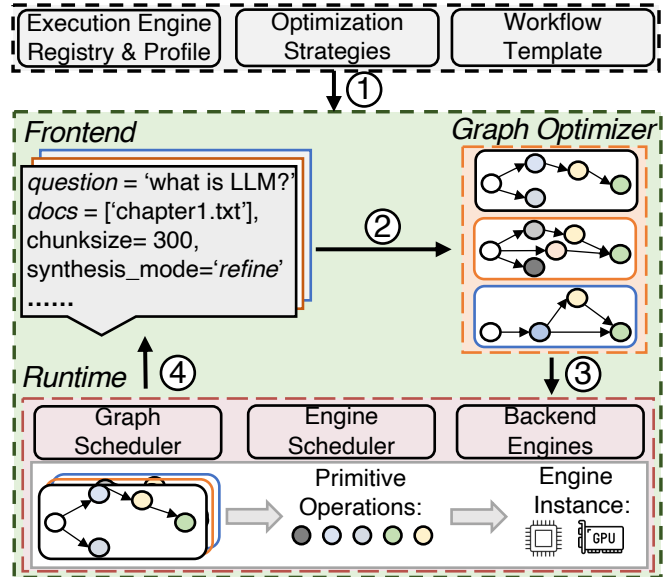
Execution Engine Registry & Profile

Optimization Strategies

Workflow Template

①

Frontend

Graph Optimizer

*question* = ‘what is LLM?’
*docs* = [‘chapter1.txt’],
chunksize= 300,
synthesis_mode=‘*refine*’
......

②

③

Runtime

④

Graph Scheduler

Engine Scheduler

Backend Engines

Primitive Operations:

Engine Instance:

GPU